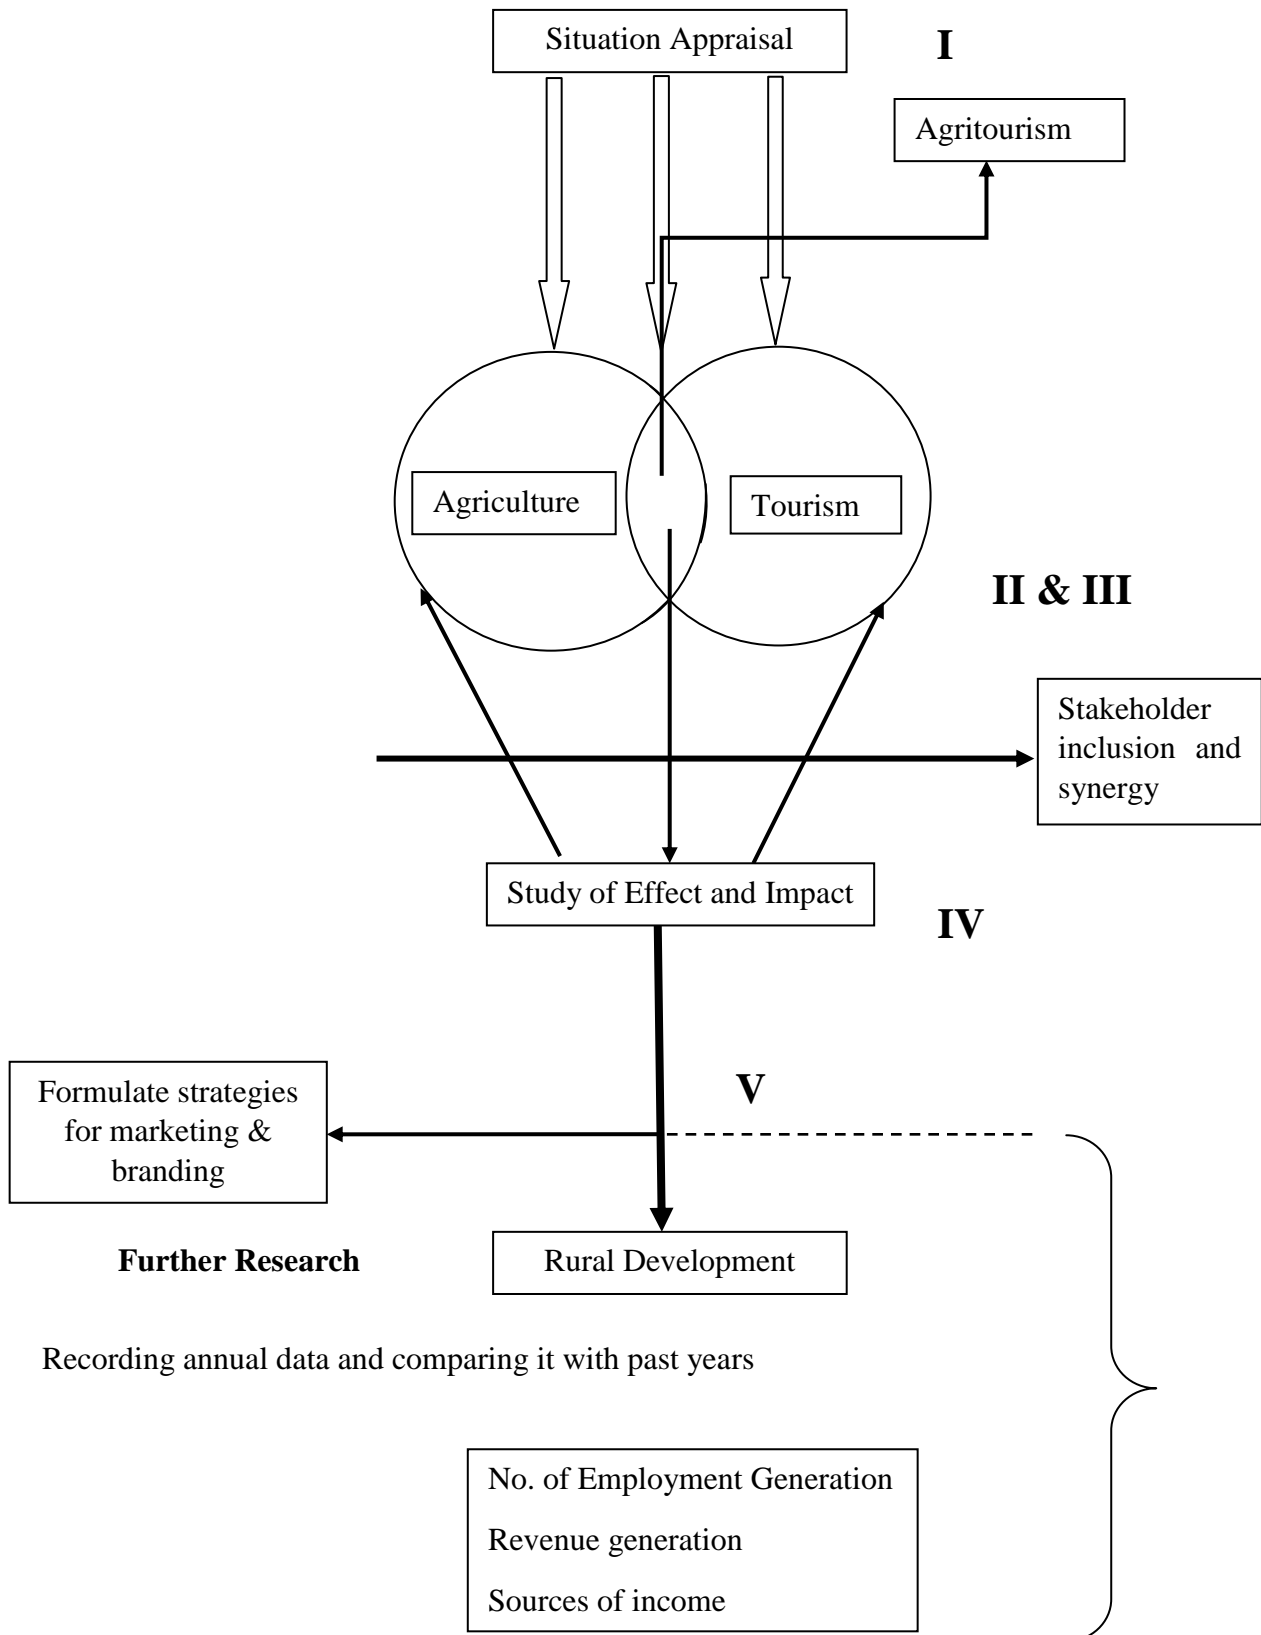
Situation Appraisal

I

Agritourism

Agriculture

Tourism

II & III

Stakeholder inclusion and synergy

Study of Effect and Impact

IV

Formulate strategies for marketing & branding

V

Further Research

Rural Development

Recording annual data and comparing it with past years

No. of Employment Generation

Revenue generation

Sources of income